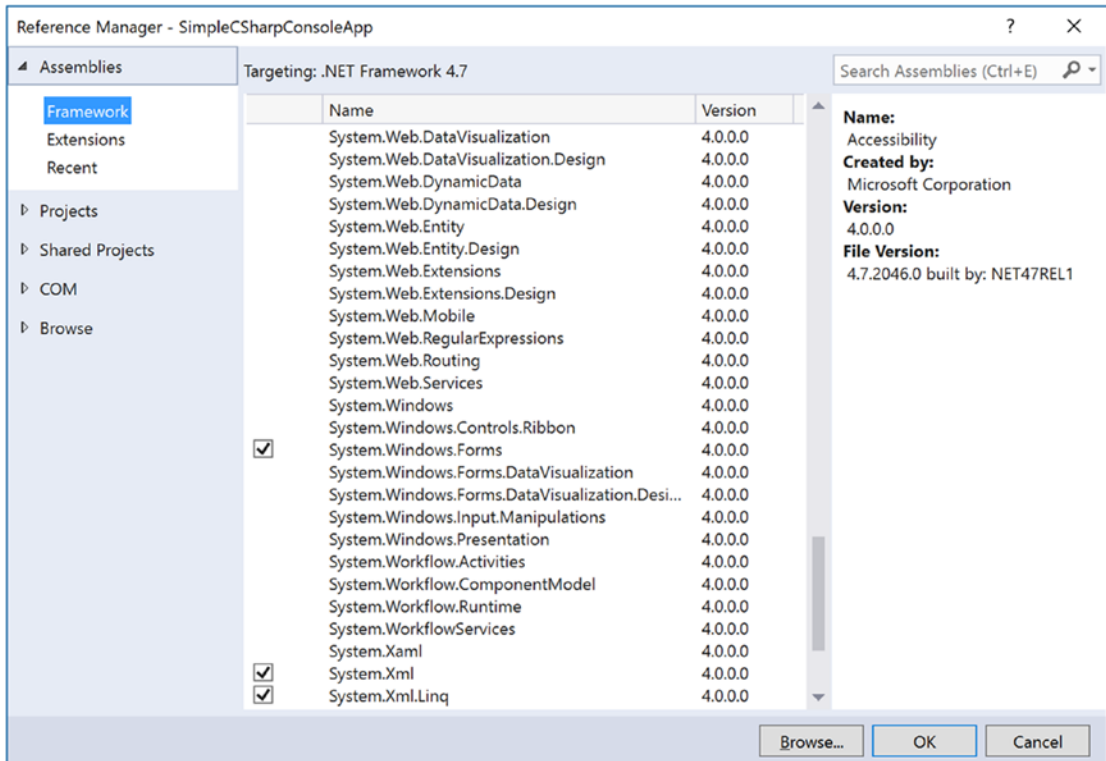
Reference Manager - SimpleCSharpConsoleApp

?

×

◢ Assemblies

Framework
Extensions
Recent

▷ Projects

▷ Shared Projects

▷ COM

▷ Browse

Targeting: .NET Framework 4.7

Search Assemblies (Ctrl+E)

| | Name | Version |
|---|---|---|
| | System.Web.DataVisualization | 4.0.0.0 |
| | System.Web.DataVisualization.Design | 4.0.0.0 |
| | System.Web.DynamicData | 4.0.0.0 |
| | System.Web.DynamicData.Design | 4.0.0.0 |
| | System.Web.Entity | 4.0.0.0 |
| | System.Web.Entity.Design | 4.0.0.0 |
| | System.Web.Extensions | 4.0.0.0 |
| | System.Web.Extensions.Design | 4.0.0.0 |
| | System.Web.Mobile | 4.0.0.0 |
| | System.Web.RegularExpressions | 4.0.0.0 |
| | System.Web.Routing | 4.0.0.0 |
| | System.Web.Services | 4.0.0.0 |
| | System.Windows | 4.0.0.0 |
| | System.Windows.Controls.Ribbon | 4.0.0.0 |
| ✓ | System.Windows.Forms | 4.0.0.0 |
| | System.Windows.Forms.DataVisualization | 4.0.0.0 |
| | System.Windows.Forms.DataVisualization.Desi... | 4.0.0.0 |
| | System.Windows.Input.Manipulations | 4.0.0.0 |
| | System.Windows.Presentation | 4.0.0.0 |
| | System.Workflow.Activities | 4.0.0.0 |
| | System.Workflow.ComponentModel | 4.0.0.0 |
| | System.Workflow.Runtime | 4.0.0.0 |
| | System.WorkflowServices | 4.0.0.0 |
| | System.Xaml | 4.0.0.0 |
| ✓ | System.Xml | 4.0.0.0 |
| ✓ | System.Xml.Linq | 4.0.0.0 |

Name:
Accessibility
Created by:
Microsoft Corporation
Version:
4.0.0.0
File Version:
4.7.2046.0 built by: NET47REL1

Browse...

OK

Cancel